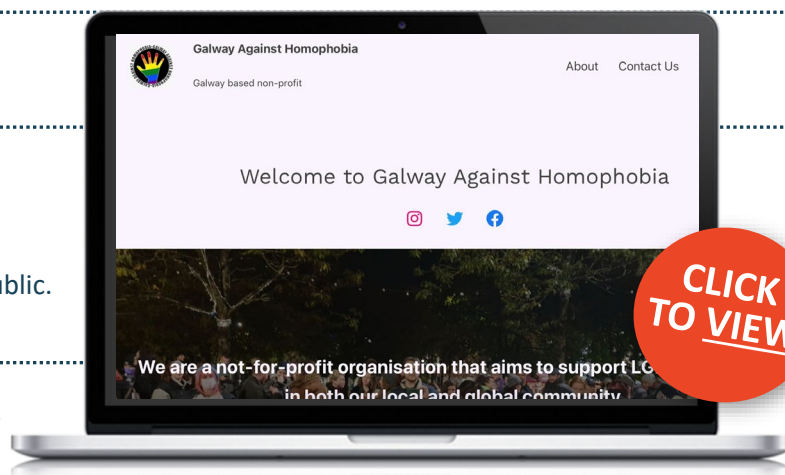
blic.

Galway Against Homophobia

Galway based non-profit

About Contact Us

Welcome to Galway Against Homophobia

We are a not-for-profit organisation that aims to support LG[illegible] in both our local and global community

CLICK TO VIEW